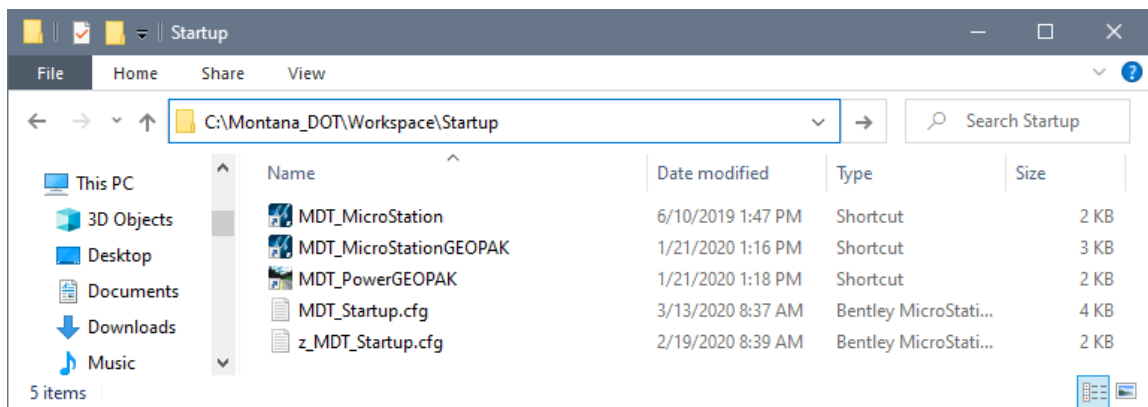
Startup

File Home Share View

C:\Montana_DOT\Workspace\Startup

Search Startup

This PC
3D Objects
Desktop
Documents
Downloads
Music

| Name | Date modified | Type | Size |
|---|---|---|---|
| MDT_MicroStation | 6/10/2019 1:47 PM | Shortcut | 2 KB |
| MDT_MicroStationGEOPAK | 1/21/2020 1:16 PM | Shortcut | 3 KB |
| MDT_PowerGEOPAK | 1/21/2020 1:18 PM | Shortcut | 2 KB |
| MDT_Startup.cfg | 3/13/2020 8:37 AM | Bentley MicroStati... | 4 KB |
| z_MDT_Startup.cfg | 2/19/2020 8:39 AM | Bentley MicroStati... | 2 KB |

5 items